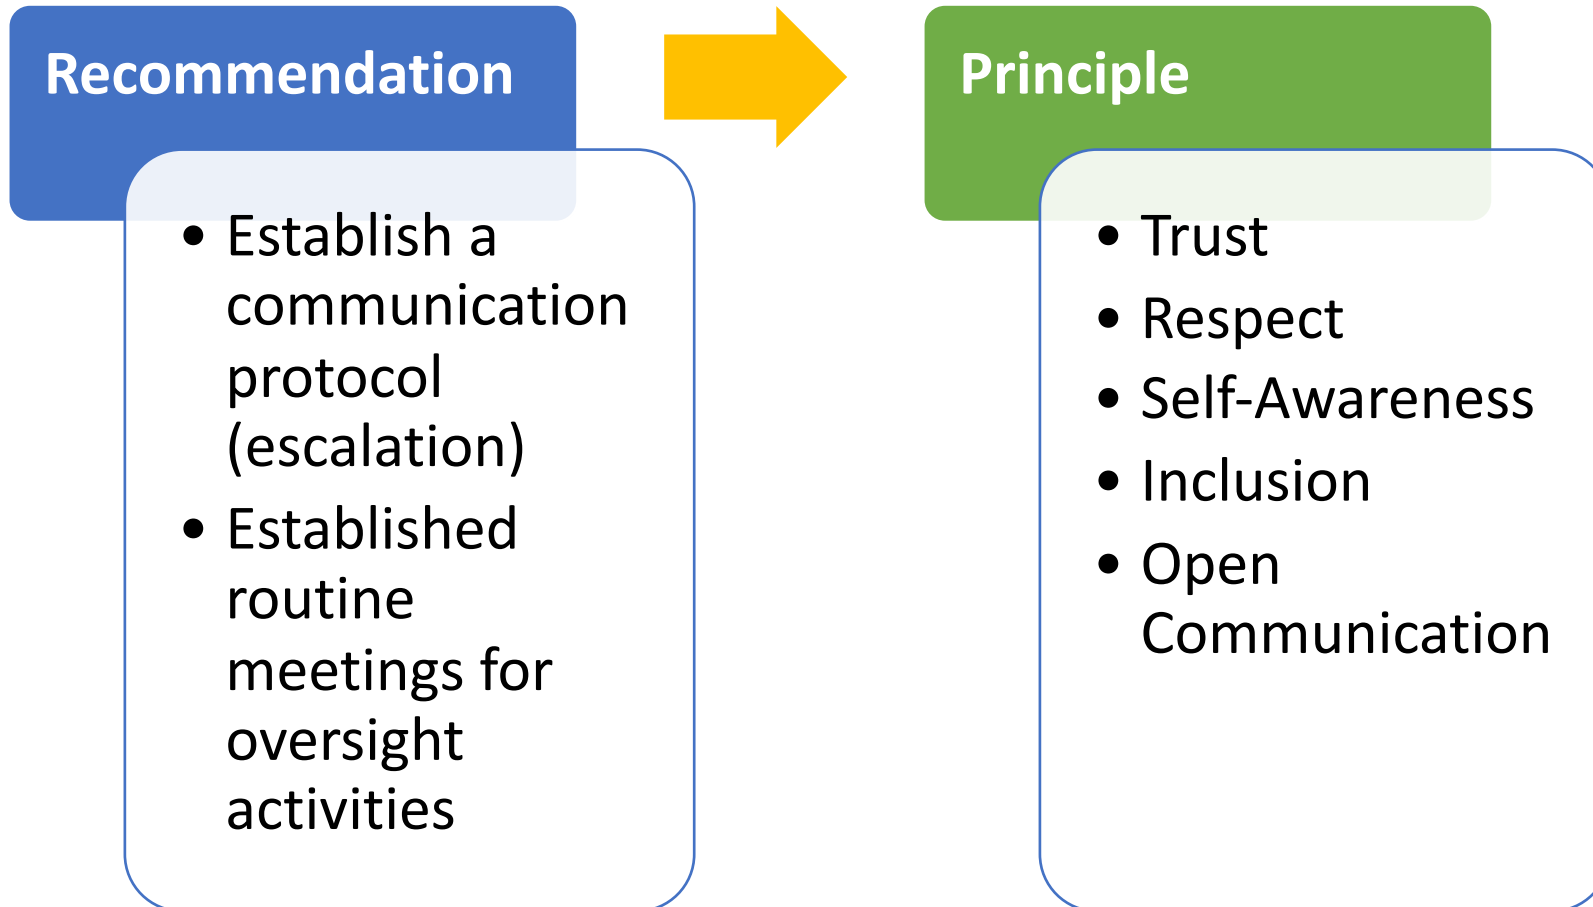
Recommendation

- Establish a communication protocol (escalation)
- Established routine meetings for oversight activities

Principle

- Trust
- Respect
- Self-Awareness
- Inclusion
- Open Communication